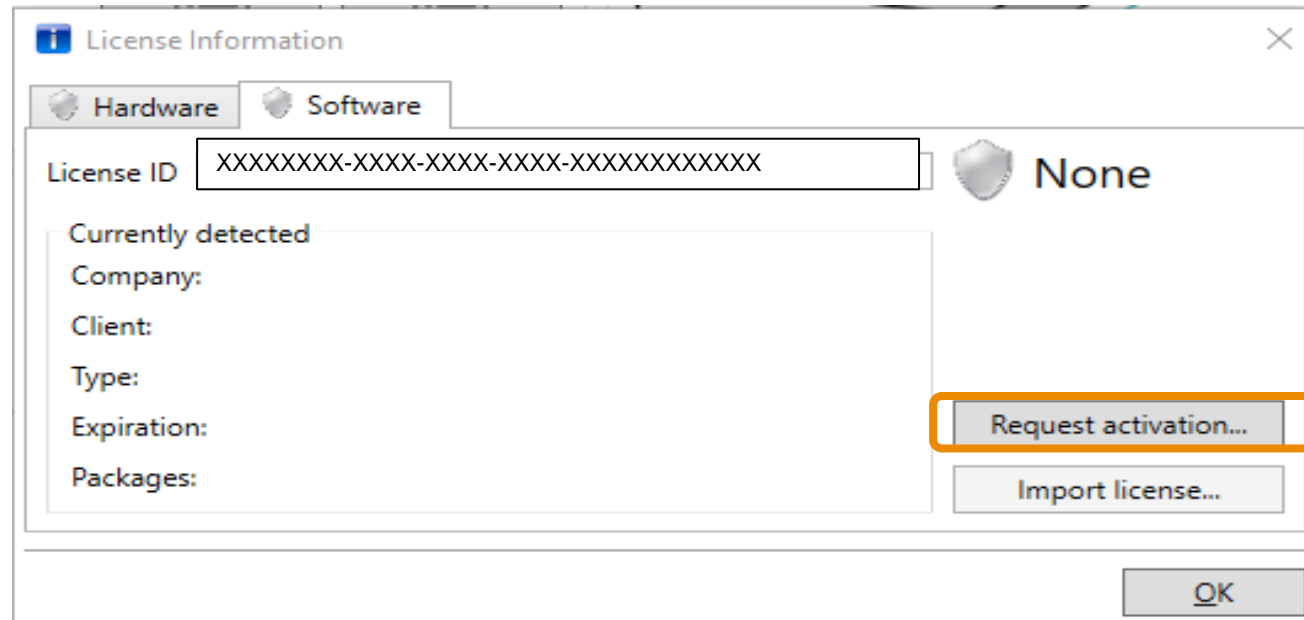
License Information

Hardware

Software

License ID XXXXXXXX-XXXX-XXXX-XXXX-XXXXXXXXXXXX

None

Currently detected

Company:

Client:

Type:

Expiration:

Packages:

Request activation...

Import license...

OK